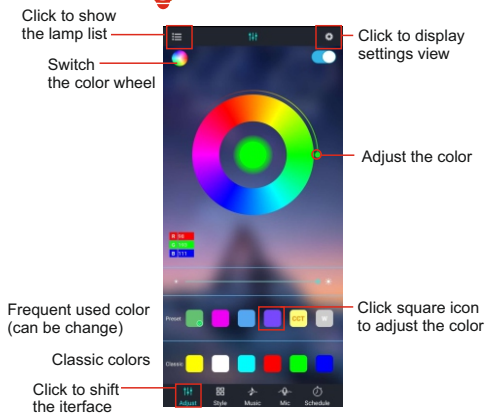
Click to show the lamp list

Click to display settings view

Switch the color wheel

Adjust the color

R 50
G 160
B 111

Preset

CCT

W

Frequent used color (can be change)

Click square icon to adjust the color

Classic colors

Classic

Click to shift the iterface

Adjust

Style

Music

Mic

Schedule